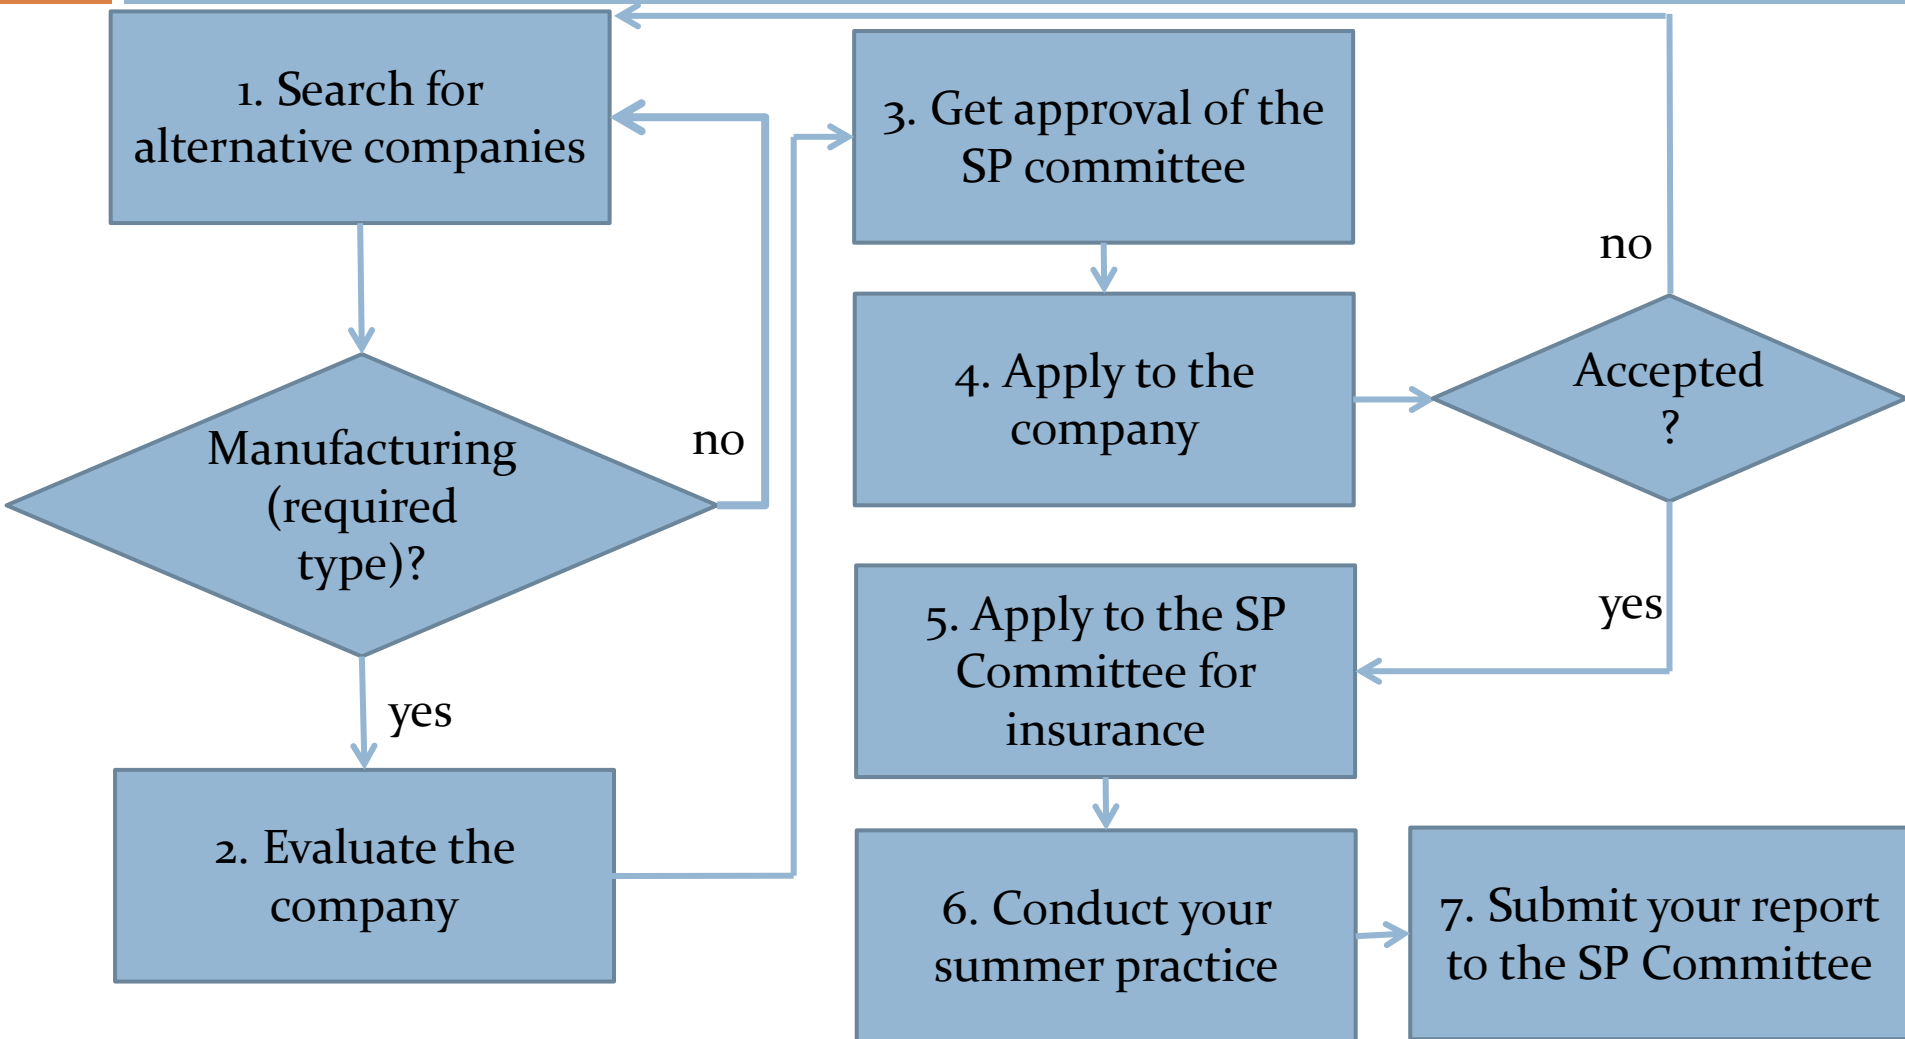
1. Search for alternative companies

Manufacturing (required type)?

no

yes

2. Evaluate the company

3. Get approval of the SP committee

4. Apply to the company

Accepted ?

no

yes

5. Apply to the SP Committee for insurance

6. Conduct your summer practice

7. Submit your report to the SP Committee